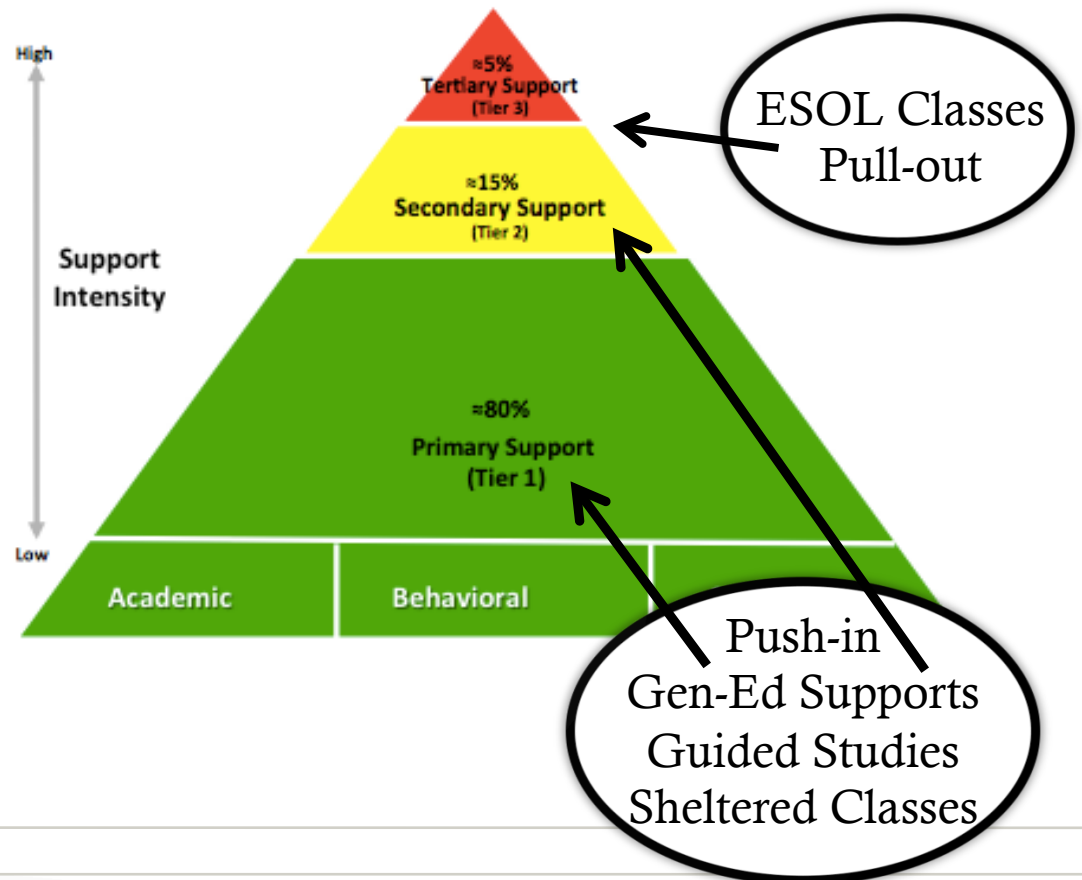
High

Support Intensity

Low

≈5%
Tertiary Support
(Tier 3)

≈15%
Secondary Support
(Tier 2)

≈80%
Primary Support
(Tier 1)

Academic

Behavioral

ESOL Classes
Pull-out

Push-in
Gen-Ed Supports
Guided Studies
Sheltered Classes